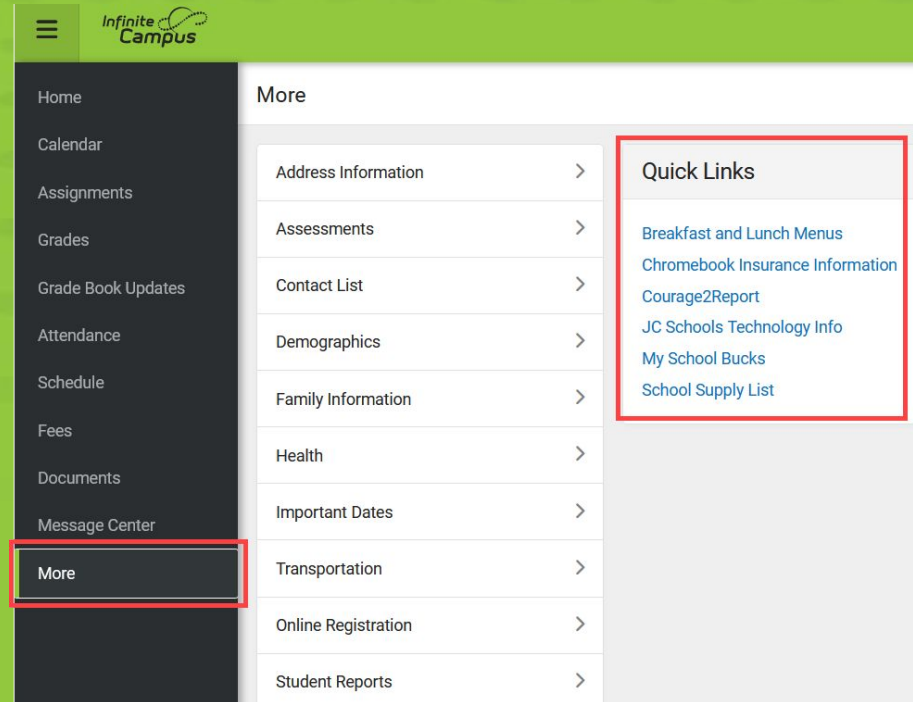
Infinite Campus

Home
Calendar
Assignments
Grades
Grade Book Updates
Attendance
Schedule
Fees
Documents
Message Center
More

More

Address Information
Assessments
Contact List
Demographics
Family Information
Health
Important Dates
Transportation
Online Registration
Student Reports

Quick Links

Breakfast and Lunch Menus
Chromebook Insurance Information
Courage2Report
JC Schools Technology Info
My School Bucks
School Supply List